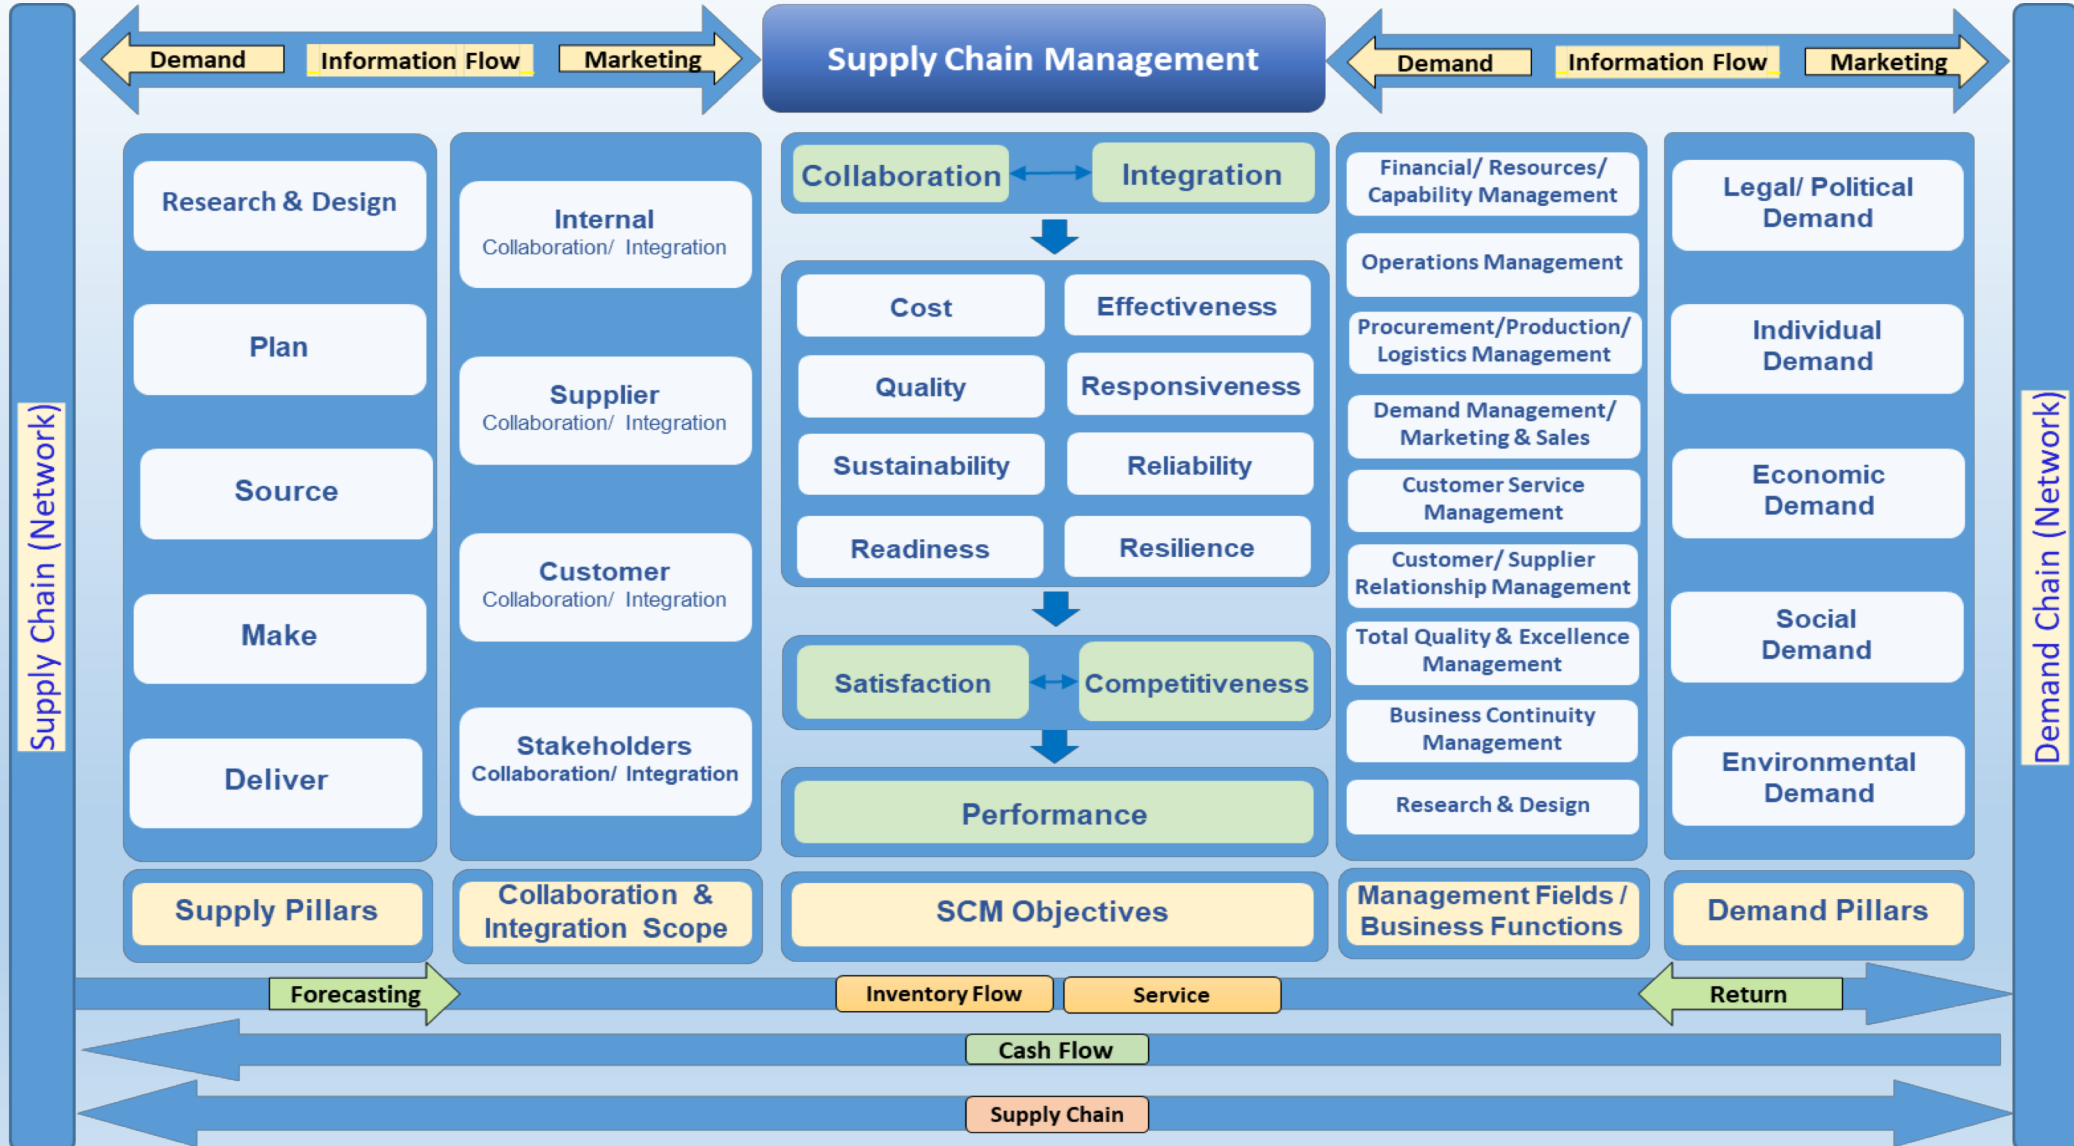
Demand Information Flow Marketing

Supply Chain Management

Demand Information Flow Marketing

Supply Chain (Network)

Research & Design

Plan

Source

Make

Deliver

Supply Pillars

Internal
Collaboration/ Integration

Supplier
Collaboration/ Integration

Customer
Collaboration/ Integration

Stakeholders
Collaboration/ Integration

Collaboration & Integration Scope

Collaboration ↔ Integration

Cost
Effectiveness
Quality
Responsiveness
Sustainability
Reliability
Readiness
Resilience

Satisfaction ↔ Competitiveness

Performance

SCM Objectives

Financial/ Resources/ Capability Management

Operations Management

Procurement/Production/ Logistics Management

Demand Management/ Marketing & Sales

Customer Service Management

Customer/ Supplier Relationship Management

Total Quality & Excellence Management

Business Continuity Management

Research & Design

Management Fields / Business Functions

Legal/ Political Demand

Individual Demand

Economic Demand

Social Demand

Environmental Demand

Demand Pillars

Demand Chain (Network)

Forecasting
Inventory Flow
Service
Return

Cash Flow

Supply Chain